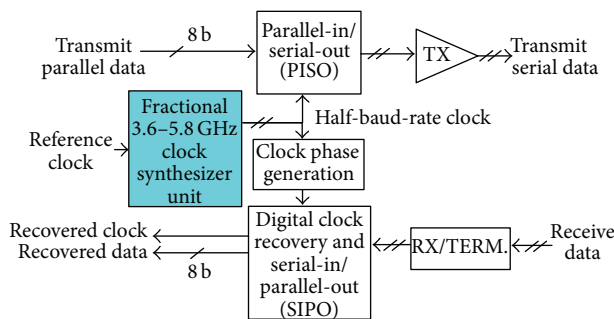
Transmit parallel data
8 b
Parallel-in/ serial-out (PISO)
TX
Transmit serial data
Reference clock
Fractional 3.6–5.8 GHz clock synthesizer unit
Half-baud-rate clock
Clock phase generation
Recovered clock
Recovered data
8 b
Digital clock recovery and serial-in/ parallel-out (SIPO)
RX/TERM.
Receive data